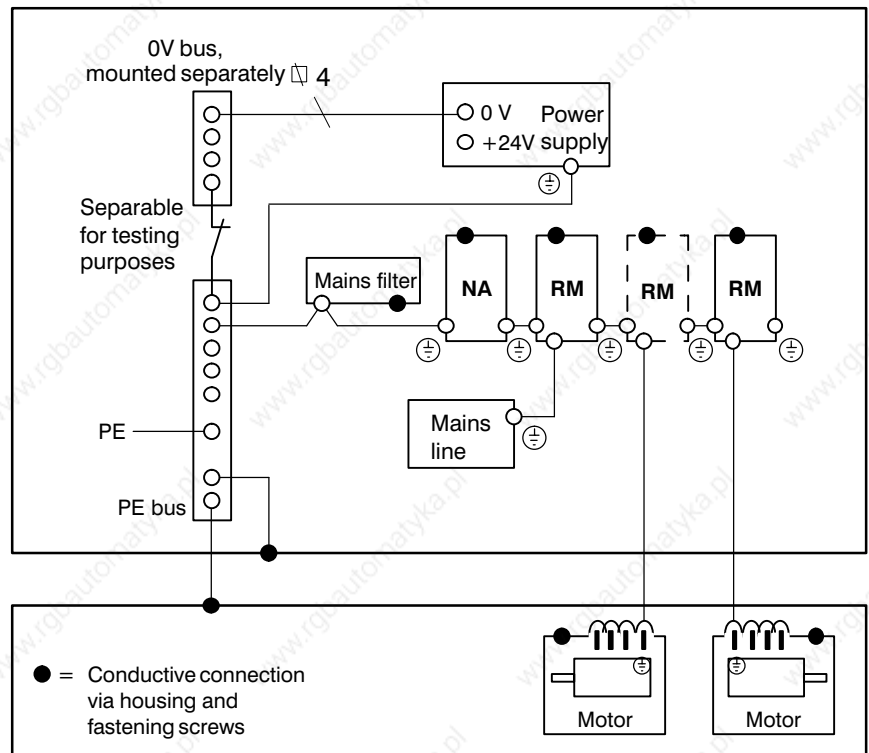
0V bus, mounted separately ⊄ 4

0 V Power
+24V supply

Separable for testing purposes

Mains filter

NA

RM

RM

RM

Mains line

PE

PE bus

● = Conductive connection via housing and fastening screws

Motor

Motor